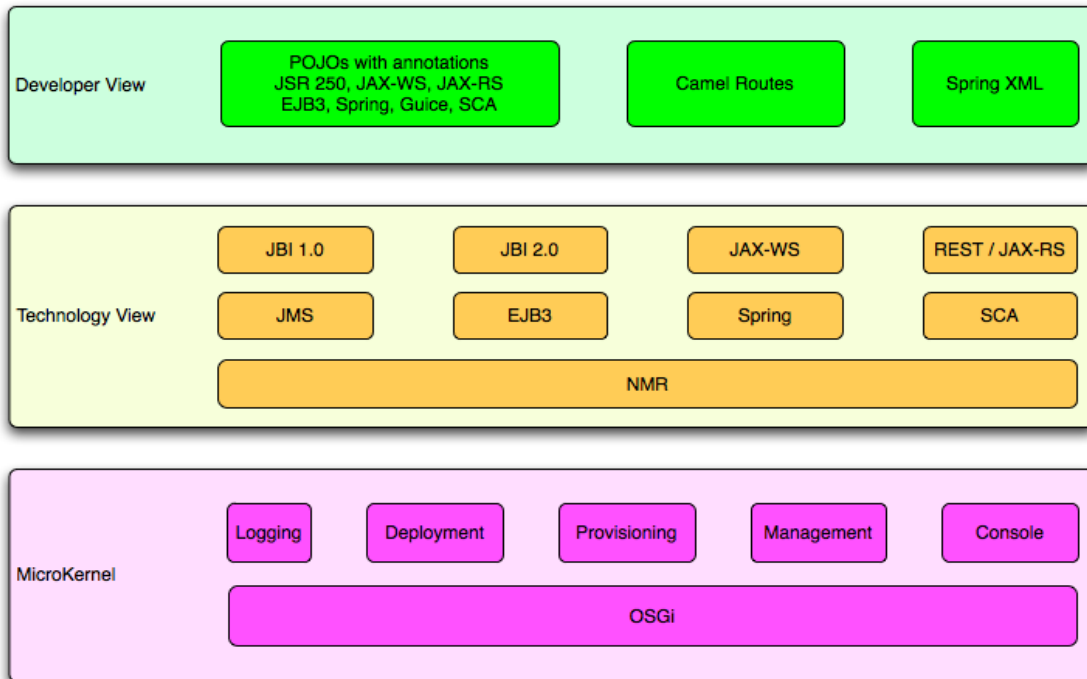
Developer View

POJOs with annotations
JSR 250, JAX-WS, JAX-RS
EJB3, Spring, Guice, SCA

Camel Routes

Spring XML

Technology View

JBI 1.0

JBI 2.0

JAX-WS

REST / JAX-RS

JMS

EJB3

Spring

SCA

NMR

MicroKernel

Logging

Deployment

Provisioning

Management

Console

OSGi